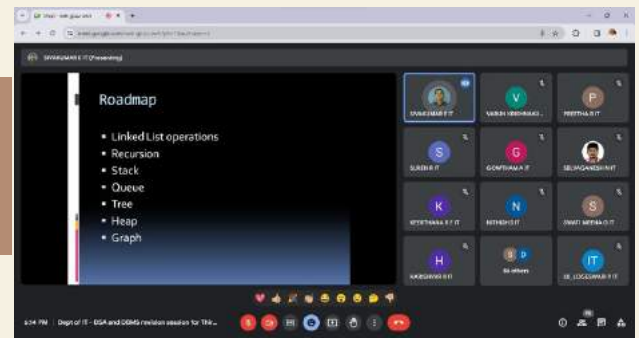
SIVAKUMAR E IT (Presenting)

Roadmap

• Linked List operations
• Recursion
• Stack
• Queue
• Tree
• Heap
• Graph

SIVAKUMAR E IT
V
VARUN SRINIVASA...
P
PREETHA R IT
S
SURESH R IT
G
GOWTHAM A IT
SELVAGANESH M IT
K
KEERTHANA S T IT
N
NITHESH S IT
S
SWATI MEERA G IT
H
HARISH M R IT
86 others
IT
LE_LOGESWARI R IT

6:34 PM | Dept of IT - DSA and DBMS revision session for Thir...